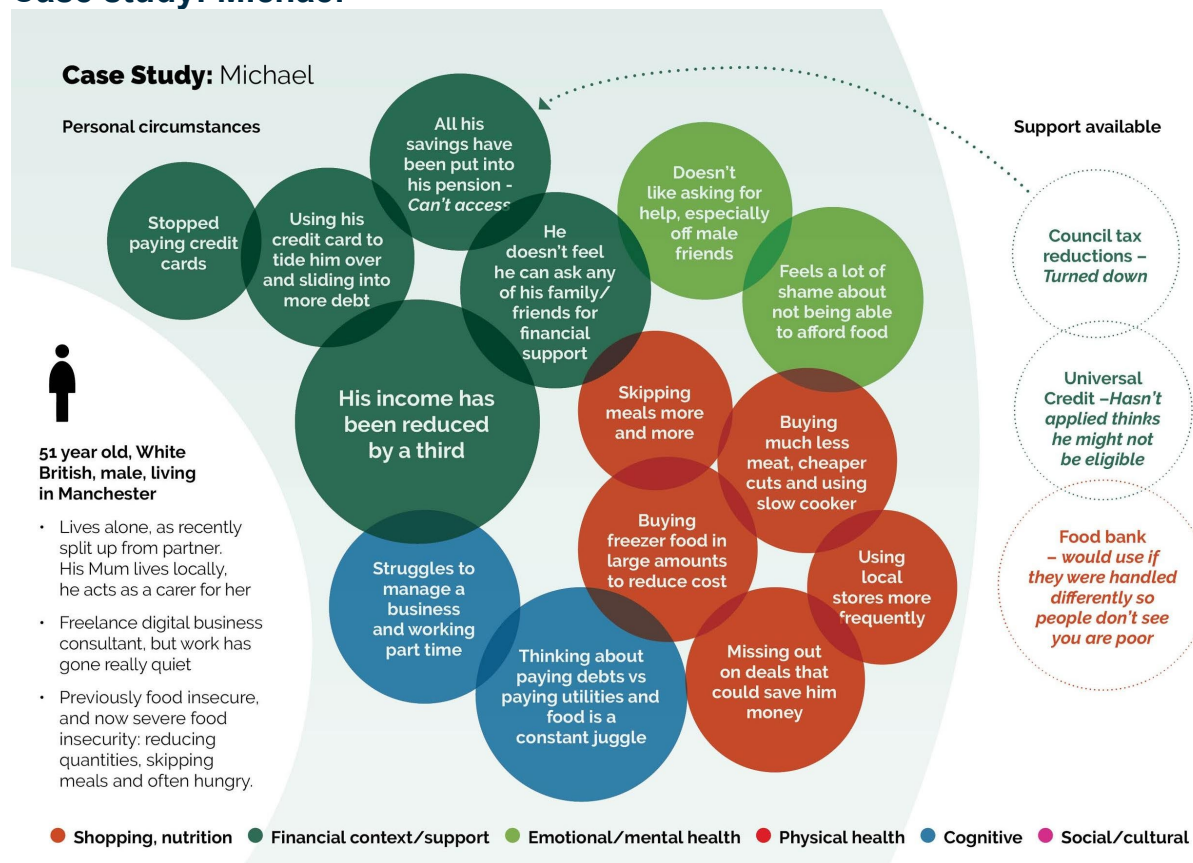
Case Study: Michael

Personal circumstances

Support available

All his savings have been put into his pension - Can't access

Stopped paying credit cards

Using his credit card to tide him over and sliding into more debt

He doesn't feel he can ask any of his family/ friends for financial support

Doesn't like asking for help, especially off male friends

Feels a lot of shame about not being able to afford food

His income has been reduced by a third

Skipping meals more and more

Buying much less meat, cheaper cuts and using slow cooker

Buying freezer food in large amounts to reduce cost

Using local stores more frequently

Struggles to manage a business and working part time

Thinking about paying debts vs paying utilities and food is a constant juggle

Missing out on deals that could save him money

Council tax reductions – Turned down

Universal Credit –Hasn't applied thinks he might not be eligible

Food bank – would use if they were handled differently so people don't see you are poor

51 year old, White British, male, living in Manchester

• Lives alone, as recently split up from partner. His Mum lives locally, he acts as a carer for her

• Freelance digital business consultant, but work has gone really quiet

• Previously food insecure, and now severe food insecurity: reducing quantities, skipping meals and often hungry.

Shopping, nutrition   Financial context/support   Emotional/mental health   Physical health   Cognitive   Social/cultural